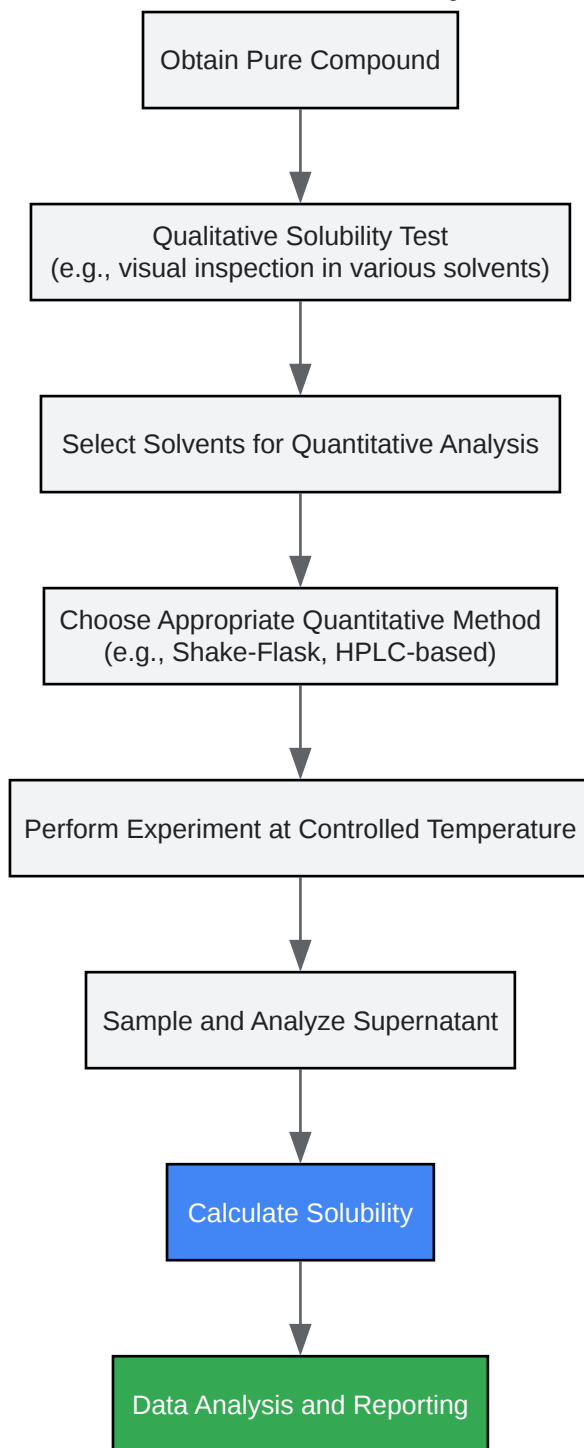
Obtain Pure Compound

Qualitative Solubility Test
(e.g., visual inspection in various solvents)

Select Solvents for Quantitative Analysis

Choose Appropriate Quantitative Method
(e.g., Shake-Flask, HPLC-based)

Perform Experiment at Controlled Temperature

Sample and Analyze Supernatant

Calculate Solubility

Data Analysis and Reporting